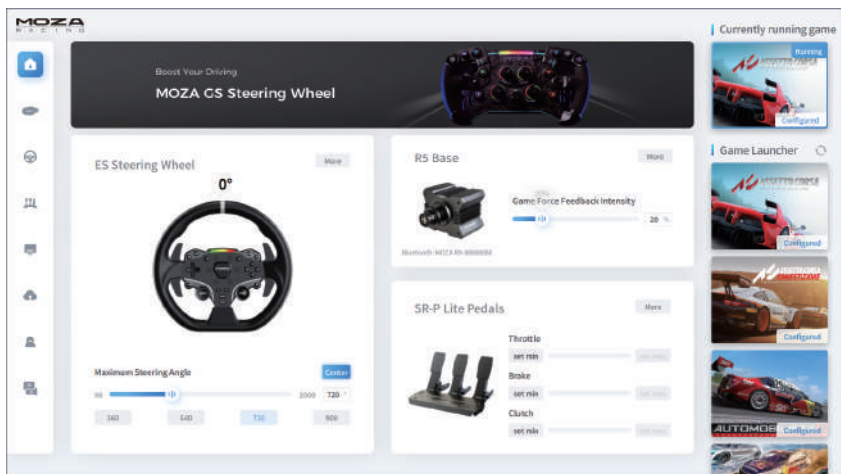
MOZA RACING

Boost Your Driving

MOZA GS Steering Wheel

ES Steering Wheel

More

0°

Maximum Steering Angle

Center

90

2000

720

360

540

720

900

R5 Base

More

Game Force Feedback Intensity

20 %

Bluetooth: MOZA R5-888888

SR-P Lite Pedals

More

Throttle

set min

set max

Brake

set min

set max

Clutch

set min

set max

Currently running game

Running

Configured

Game Launcher

Configured

Configured

AUTOMOB

Configured